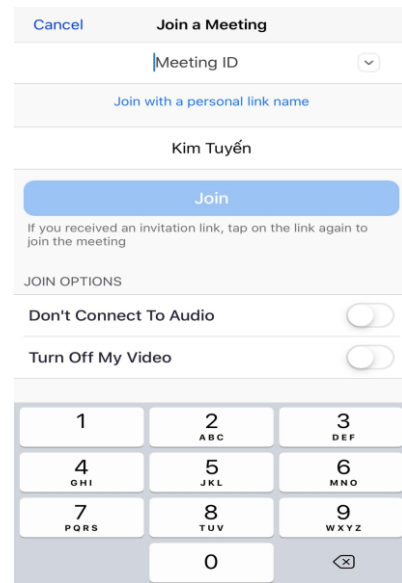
Cancel Join a Meeting

Meeting ID

Join with a personal link name

Kim Tuyến

Join

If you received an invitation link, tap on the link again to join the meeting

JOIN OPTIONS

Don't Connect To Audio

Turn Off My Video

1
2 ABC
3 DEF
4 GHI
5 JKL
6 MNO
7 PQRS
8 TUV
9 WXYZ
0